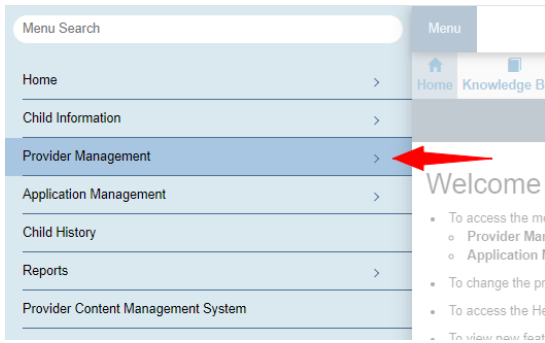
Menu Search

Home
Child Information
Provider Management
Application Management
Child History
Reports
Provider Content Management System

Menu

Home Knowledge B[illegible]

Welcome

- To access the m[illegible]
  - Provider Ma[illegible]
  - Application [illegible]
- To change the pr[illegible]
- To access the He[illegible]
- To view new fea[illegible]